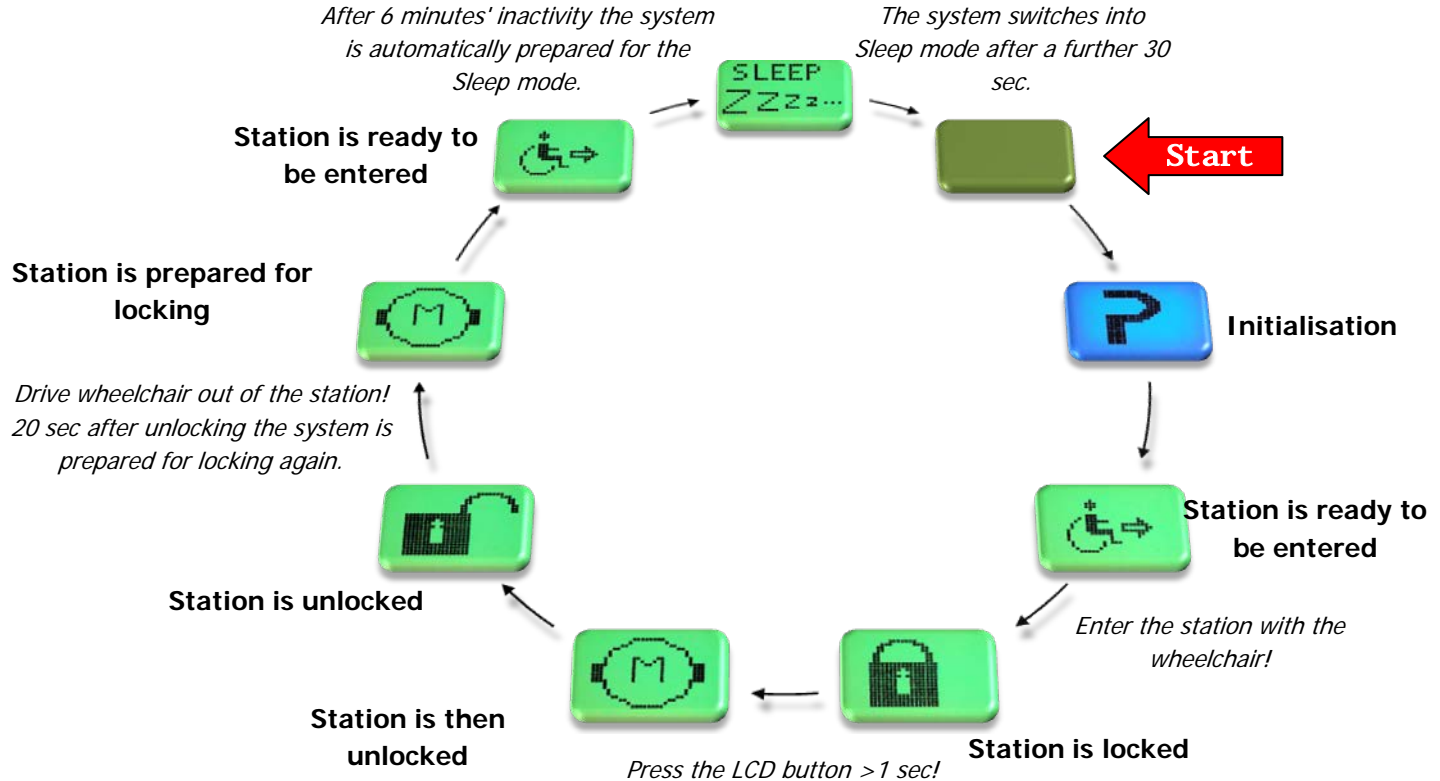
After 6 minutes' inactivity the system is automatically prepared for the Sleep mode.

SLEEP
ZZzz...

The system switches into Sleep mode after a further 30 sec.

Start

Station is ready to be entered

Station is prepared for locking

M

Initialisation

Drive wheelchair out of the station! 20 sec after unlocking the system is prepared for locking again.

Station is ready to be entered

Station is unlocked

Enter the station with the wheelchair!

M

Station is then unlocked

Station is locked

Press the LCD button >1 sec!